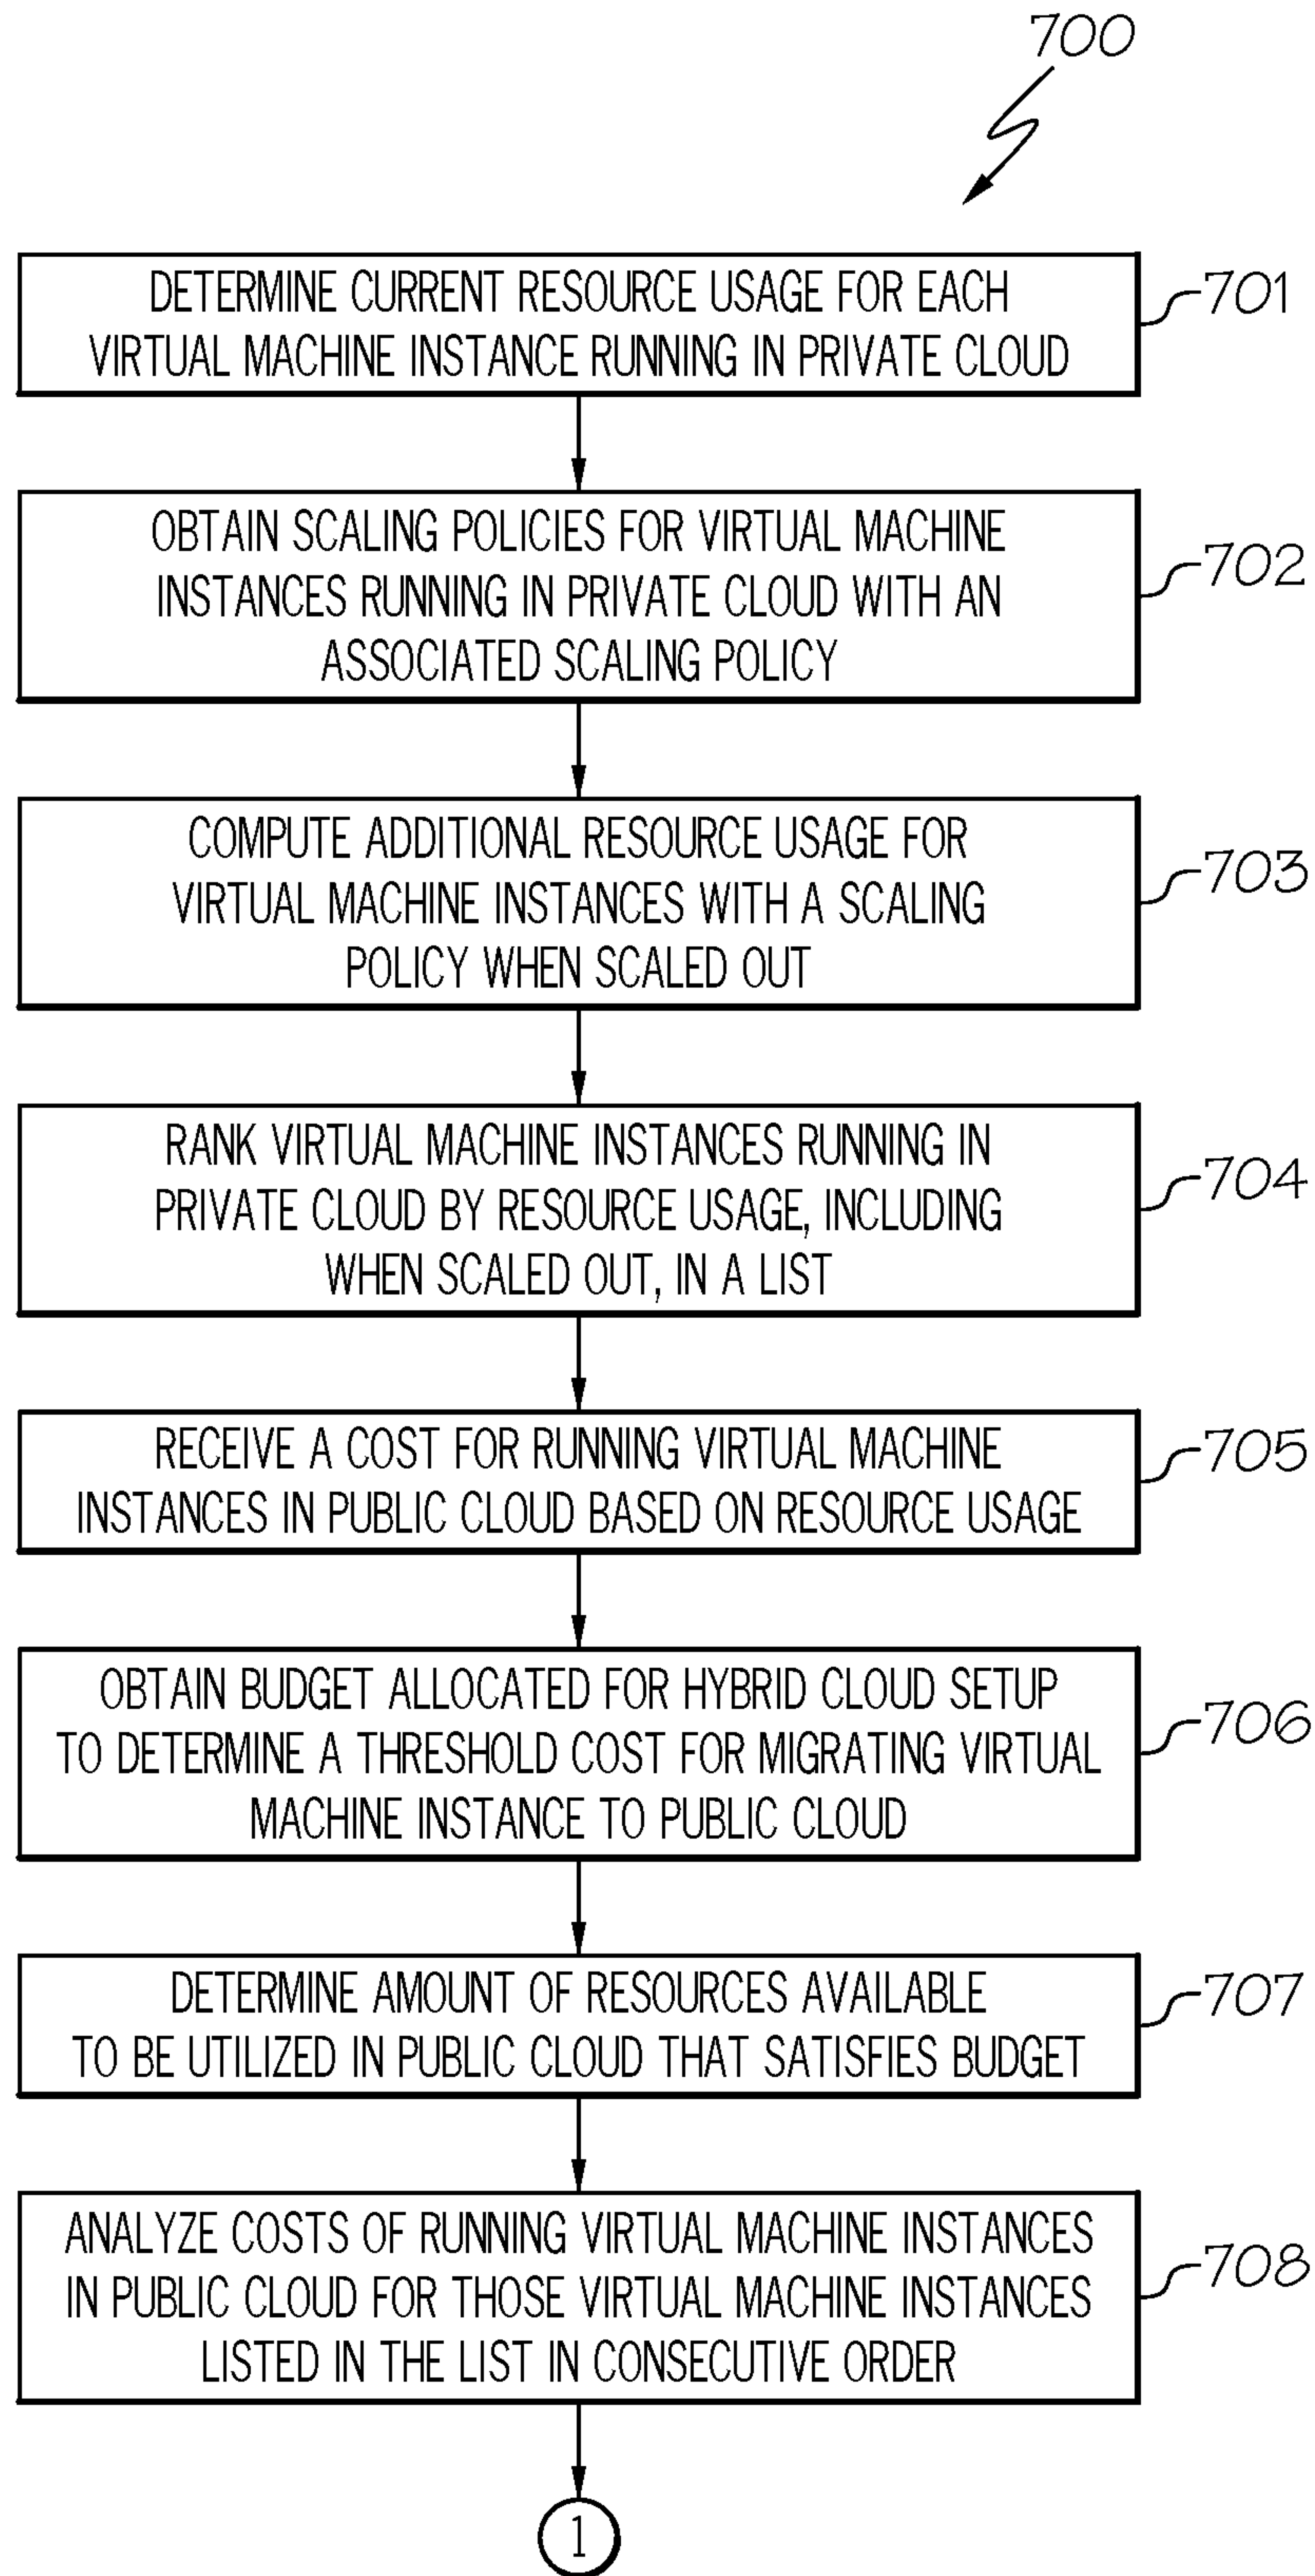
700

DETERMINE CURRENT RESOURCE USAGE FOR EACH VIRTUAL MACHINE INSTANCE RUNNING IN PRIVATE CLOUD

701

OBTAIN SCALING POLICIES FOR VIRTUAL MACHINE INSTANCES RUNNING IN PRIVATE CLOUD WITH AN ASSOCIATED SCALING POLICY

702

COMPUTE ADDITIONAL RESOURCE USAGE FOR VIRTUAL MACHINE INSTANCES WITH A SCALING POLICY WHEN SCALED OUT

703

RANK VIRTUAL MACHINE INSTANCES RUNNING IN PRIVATE CLOUD BY RESOURCE USAGE, INCLUDING WHEN SCALED OUT, IN A LIST

704

RECEIVE A COST FOR RUNNING VIRTUAL MACHINE INSTANCES IN PUBLIC CLOUD BASED ON RESOURCE USAGE

705

OBTAIN BUDGET ALLOCATED FOR HYBRID CLOUD SETUP TO DETERMINE A THRESHOLD COST FOR MIGRATING VIRTUAL MACHINE INSTANCE TO PUBLIC CLOUD

706

DETERMINE AMOUNT OF RESOURCES AVAILABLE TO BE UTILIZED IN PUBLIC CLOUD THAT SATISFIES BUDGET

707

ANALYZE COSTS OF RUNNING VIRTUAL MACHINE INSTANCES IN PUBLIC CLOUD FOR THOSE VIRTUAL MACHINE INSTANCES LISTED IN THE LIST IN CONSECUTIVE ORDER

708

1